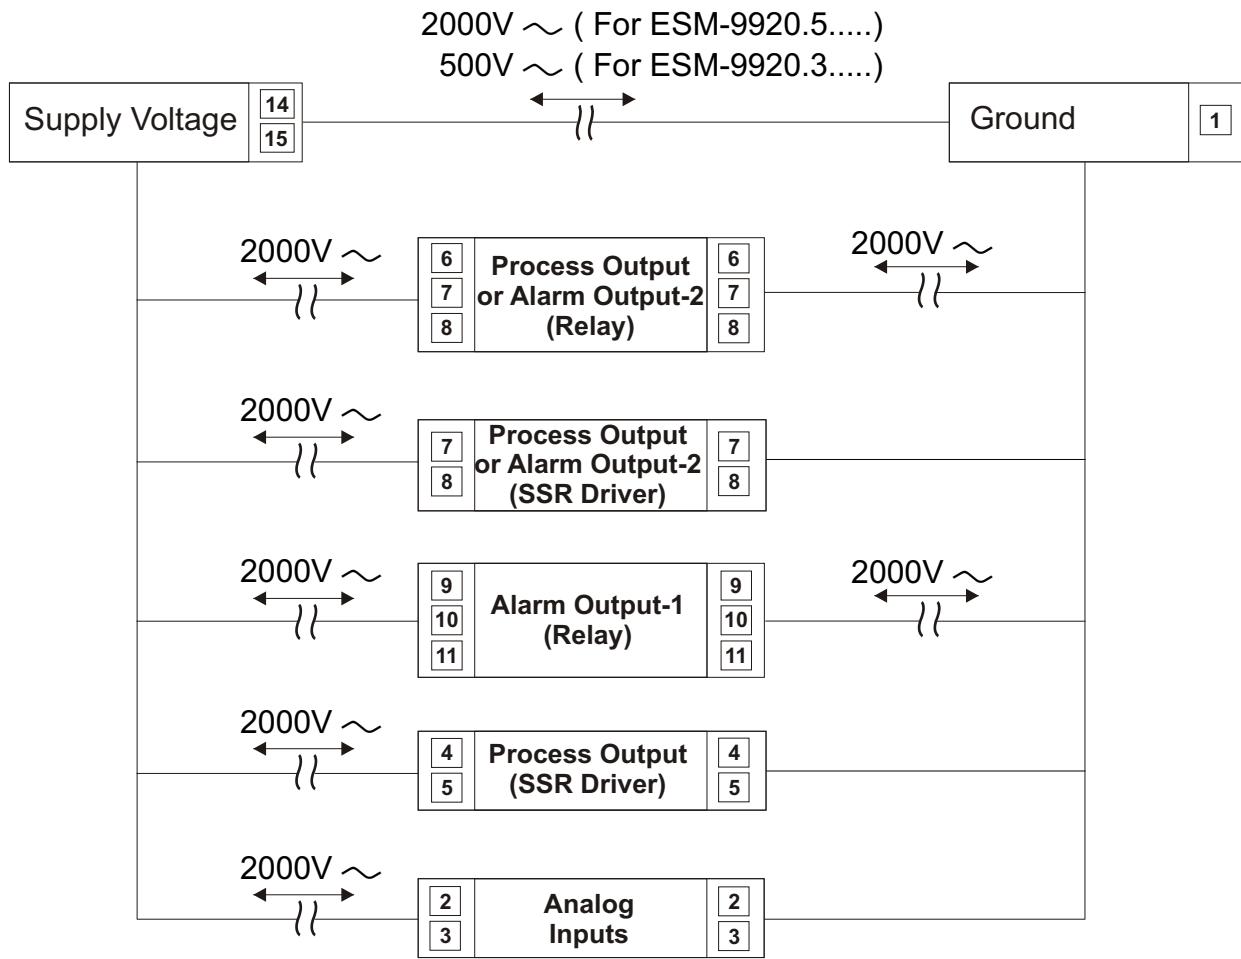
2000V ~ ( For ESM-9920.5.....)
500V ~ ( For ESM-9920.3.....)

Supply Voltage 14 15

Ground 1

2000V ~

6 7 8 Process Output or Alarm Output-2 (Relay) 6 7 8

2000V ~

2000V ~

7 8 Process Output or Alarm Output-2 (SSR Driver) 7 8

2000V ~

9 10 11 Alarm Output-1 (Relay) 9 10 11

2000V ~

2000V ~

4 5 Process Output (SSR Driver) 4 5

2000V ~

2 3 Analog Inputs 2 3